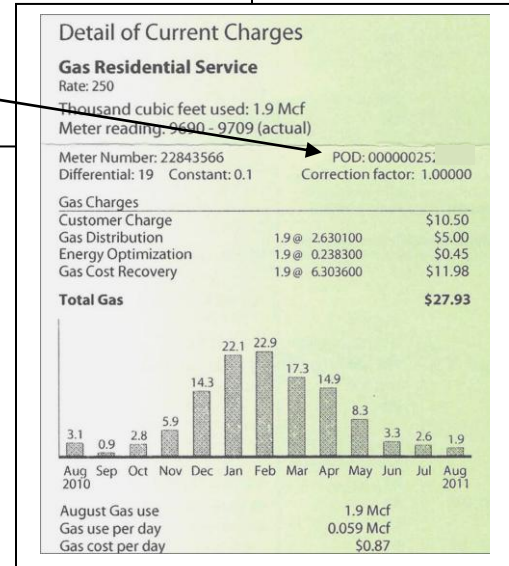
Detail of Current Charges

Gas Residential Service
Rate: 250

Thousand cubic feet used: 1.9 Mcf
Meter reading: 9690 - 9709 (actual)

Meter Number: 22843566
POD: 00000025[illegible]
Differential: 19 Constant: 0.1
Correction factor: 1.00000

Gas Charges

| | | |
|---|---|---|
| Customer Charge | | \$10.50 |
| Gas Distribution | 1.9 @ 2.630100 | \$5.00 |
| Energy Optimization | 1.9 @ 0.238300 | \$0.45 |
| Gas Cost Recovery | 1.9 @ 6.303600 | \$11.98 |

Total Gas \$27.93

3.1 0.9 2.8 5.9 14.3 22.1 22.9 17.3 14.9 8.3 3.3 2.6 1.9

Aug 2010 Sep Oct Nov Dec Jan Feb Mar Apr May Jun Jul Aug 2011

| | |
|---|---|
| August Gas use | 1.9 Mcf |
| Gas use per day | 0.059 Mcf |
| Gas cost per day | \$0.87 |